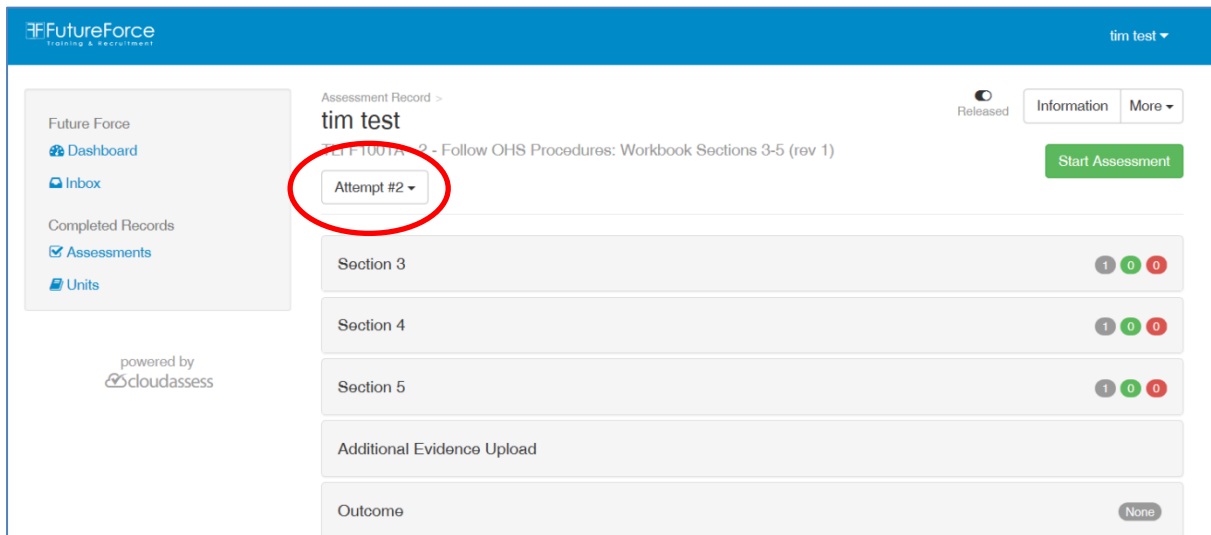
FutureForce
Training & Recruitment

tim test

Future Force
Dashboard
Inbox

Completed Records
Assessments
Units

powered by
cloudassess

Assessment Record >
tim test
TLIF1001A - 2 - Follow OHS Procedures: Workbook Sections 3-5 (rev 1)
Attempt #2

Released
Information
More
Start Assessment

Section 3 1 0 0
Section 4 1 0 0
Section 5 1 0 0
Additional Evidence Upload
Outcome None